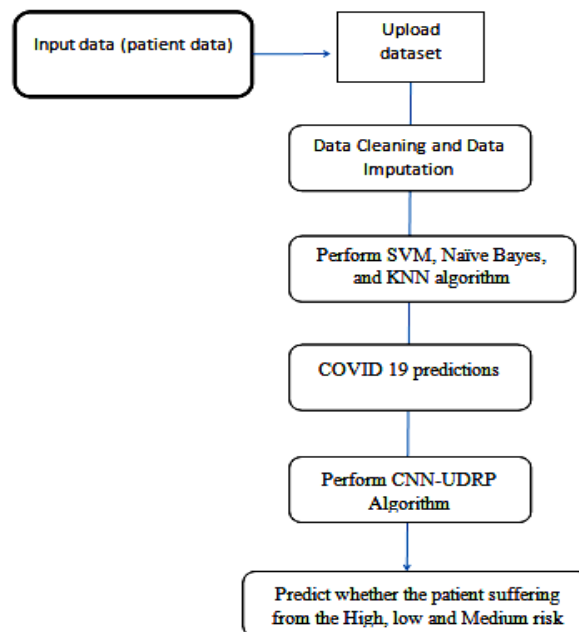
Input data (patient data)

Upload dataset

Data Cleaning and Data Imputation

Perform SVM, Naïve Bayes, and KNN algorithm

COVID 19 predictions

Perform CNN-UDRP Algorithm

Predict whether the patient suffering from the High, low and Medium risk